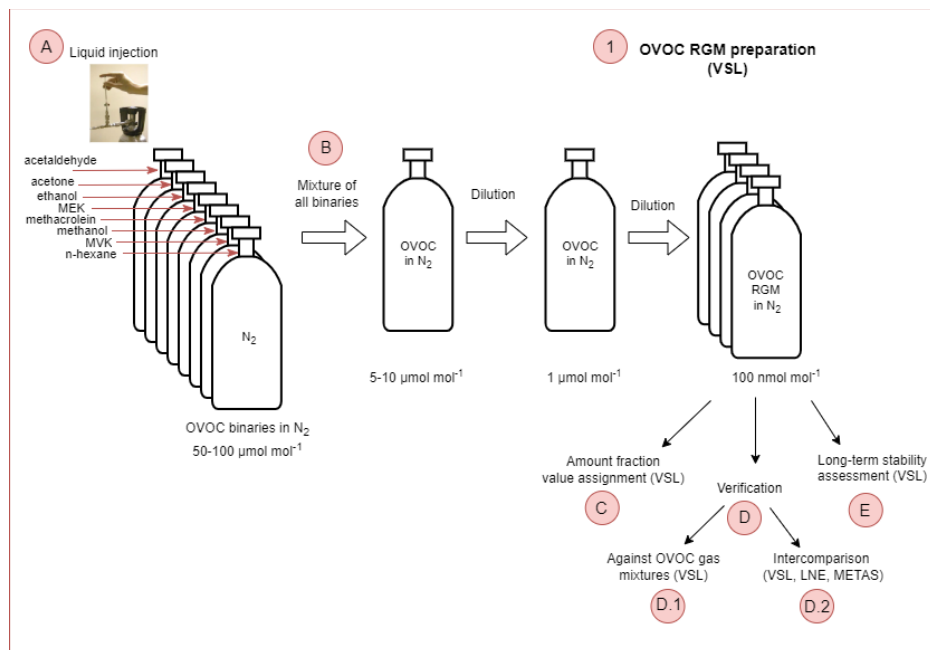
A Liquid injection

1 OVOC RGM preparation (VSL)

acetaldehyde
acetone
ethanol
MEK
methacrolein
methanol
MVK
n-hexane

$N_2$

OVOC binaries in $N_2$
50-100 µmol mol$^{-1}$

B Mixture of all binaries

OVOC in $N_2$

5-10 µmol mol$^{-1}$

Dilution

OVOC in $N_2$

1 µmol mol$^{-1}$

Dilution

OVOC RGM in $N_2$

100 nmol mol$^{-1}$

Amount fraction value assignment (VSL)
C

Verification
D

Long-term stability assessment (VSL)
E

Against OVOC gas mixtures (VSL)
D.1

Intercomparison (VSL, LNE, METAS)
D.2